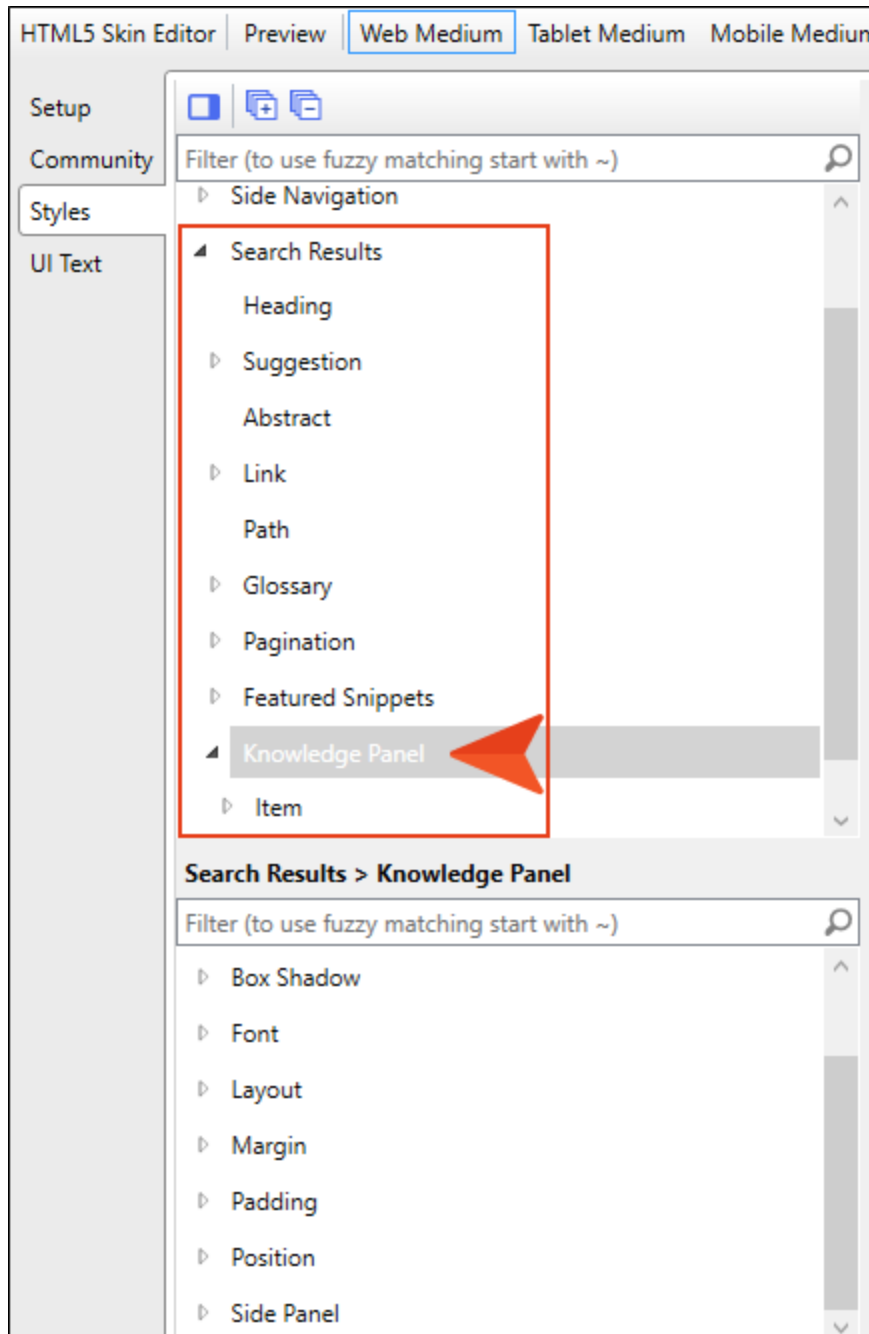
HTML5 Skin Editor | Preview | Web Medium | Tablet Medium | Mobile Mediu

Setup
Community
Styles
UI Text

Filter (to use fuzzy matching start with ~)

Side Navigation
Search Results
Heading
Suggestion
Abstract
Link
Path
Glossary
Pagination
Featured Snippets
Knowledge Panel
Item

Search Results > Knowledge Panel

Filter (to use fuzzy matching start with ~)

Box Shadow
Font
Layout
Margin
Padding
Position
Side Panel